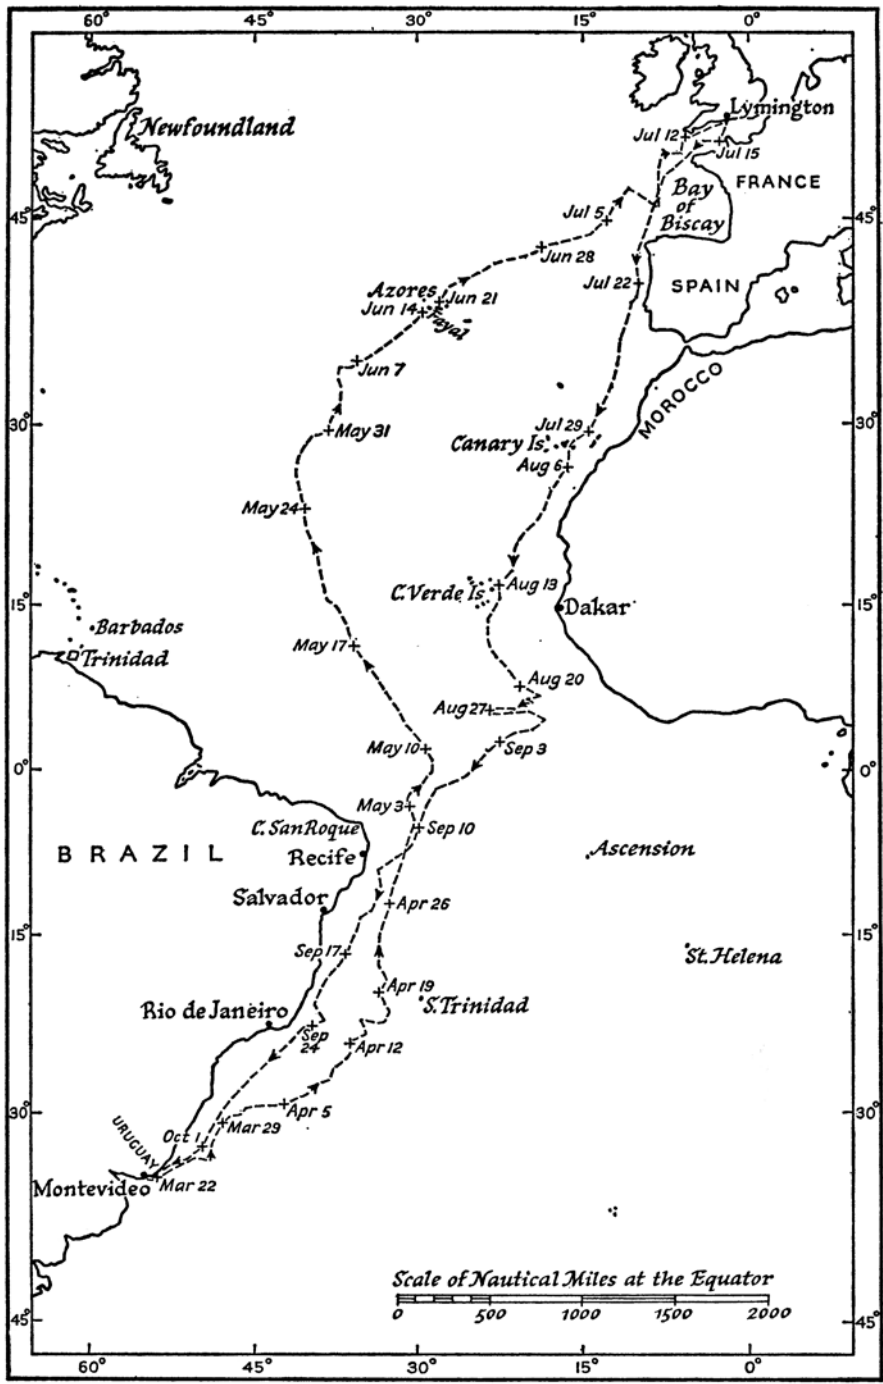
60° 45° 30° 15° 0°

Newfoundland

Lymington

Jul 12

Jul 15

FRANCE

Bay of Biscay

Jul 5

Jun 28

45°

Jul 22

SPAIN

Azores

Jun 21

Jun 14

Fayal

Jun 7

MOROCCO

30°

May 31

Jul 29

Canary Is.

Aug 6

May 24

C. Verde Is.

Aug 13

Dakar

15°

Barbados

May 17

Trinidad

Aug 20

Aug 27

May 10

Sep 3

0°

May 3

C. San Roque

Sep 10

BRAZIL

Recife

Ascension

Salvador

Apr 26

15°

Sep 17

St. Helena

Apr 19

S. Trinidad

Rio de Janeiro

Sep 24

Apr 12

Apr 5

30°

URUGUAY

Oct 1

Mar 29

Montevideo

Mar 22

Scale of Nautical Miles at the Equator

0 500 1000 1500 2000

45°

60° 45° 30° 15° 0°